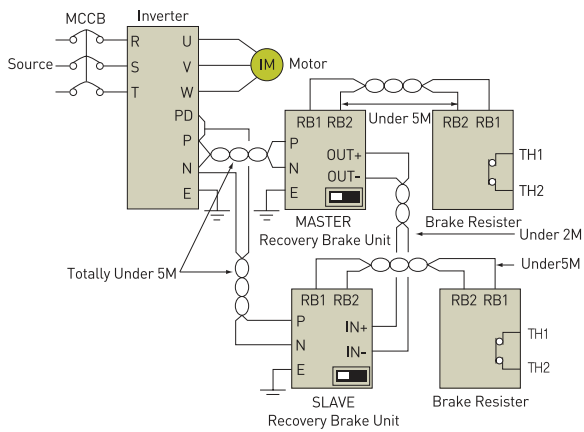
MCCB
Inverter
Source
R
S
T
U
V
W
IM
Motor
PD
P
N
E
RB1 RB2
P
N
E
OUT+
OUT-
Under 5M
RB2 RB1
TH1
TH2
MASTER
Recovery Brake Unit
Brake Resister
Under 2M
Totally Under 5M
Under5M
RB1 RB2
P
N
E
IN+
IN-
RB2 RB1
TH1
TH2
SLAVE
Recovery Brake Unit
Brake Resister